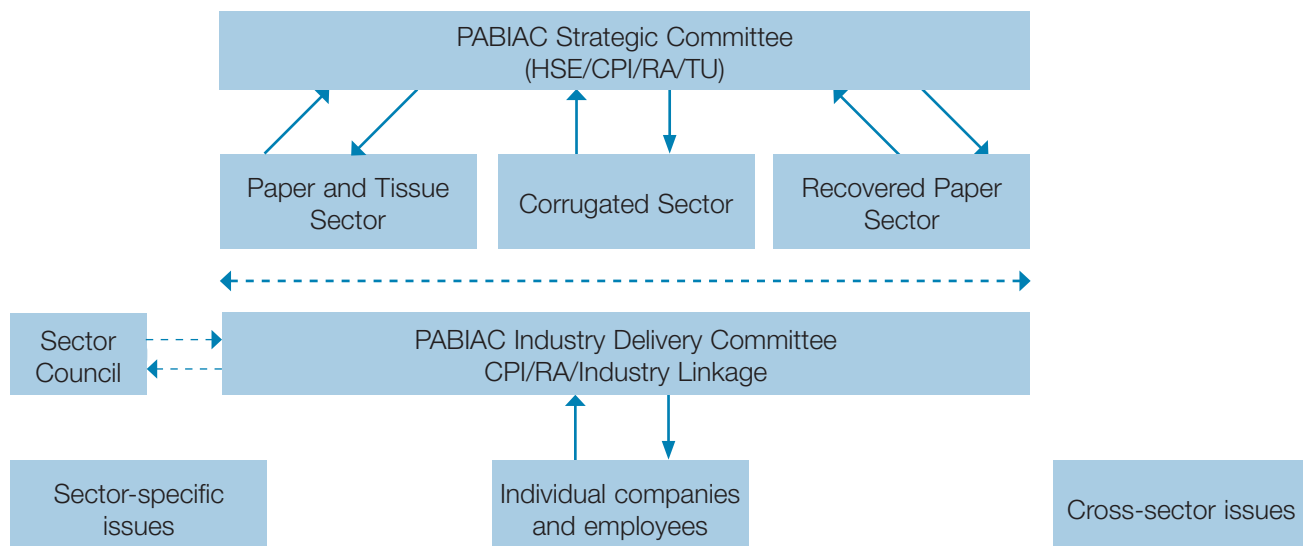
PABIAC Strategic Committee
(HSE/CPI/RA/TU)

Paper and Tissue Sector

Corrugated Sector

Recovered Paper Sector

Sector Council

PABIAC Industry Delivery Committee
CPI/RA/Industry Linkage

Sector-specific issues

Individual companies and employees

Cross-sector issues